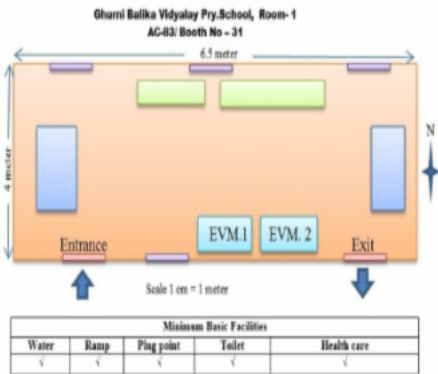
Ghurni Balika Vidyalay Pry.School, Room- 1
AC-83/ Booth No – 31

6.5 meter

4 meter

N

EVM.1

EVM. 2

Entrance

Exit

Scale 1 cm = 1 meter

| Minimum Basic Facilities | | | | |
|---|---|---|---|---|
| Water | Ramp | Plug point | Toilet | Health care |
| √ | √ | √ | √ | √ |